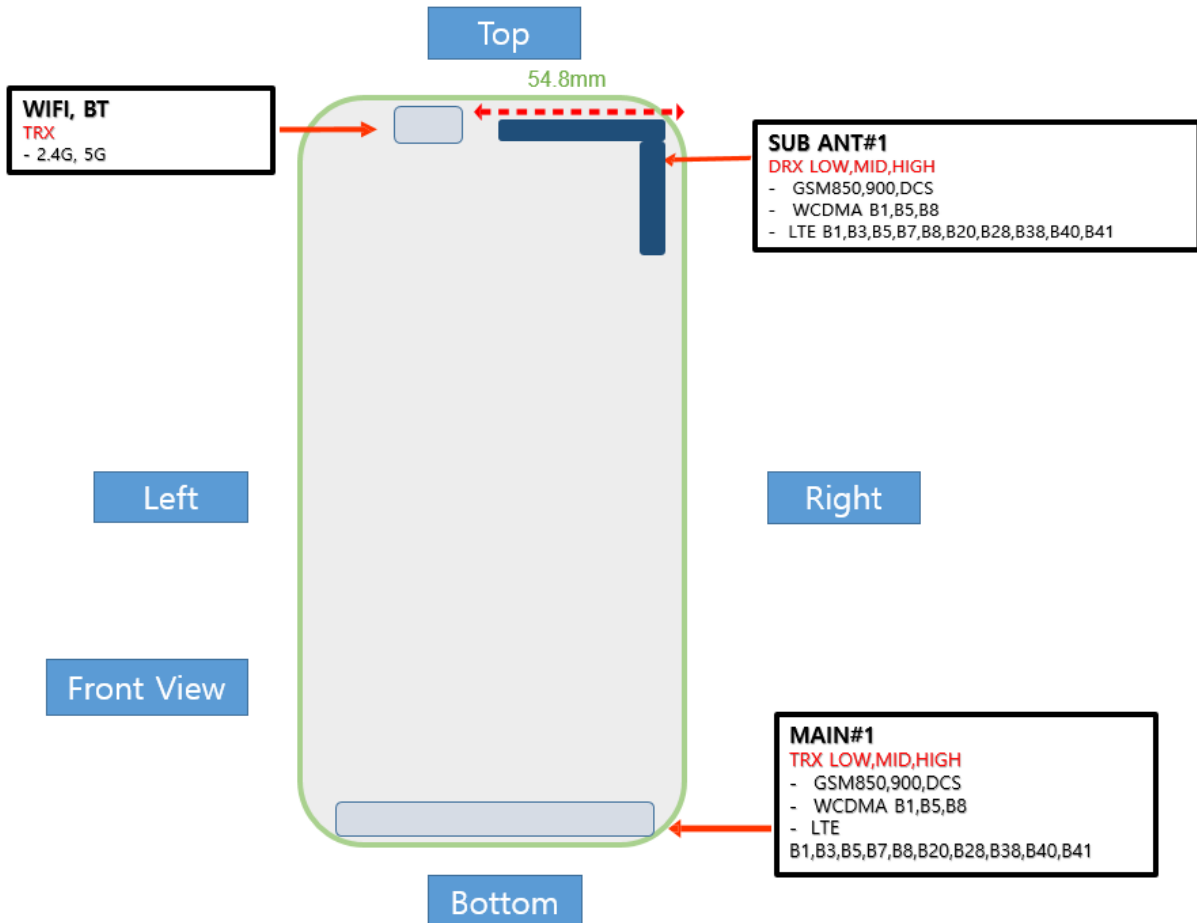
Top

54.8mm

WIFI, BT
TRX
- 2.4G, 5G

SUB ANT#1
DRX LOW,MID,HIGH
- GSM850,900,DCS
- WCDMA B1,B5,B8
- LTE B1,B3,B5,B7,B8,B20,B28,B38,B40,B41

Left

Right

Front View

MAIN#1
TRX LOW,MID,HIGH
- GSM850,900,DCS
- WCDMA B1,B5,B8
- LTE
B1,B3,B5,B7,B8,B20,B28,B38,B40,B41

Bottom